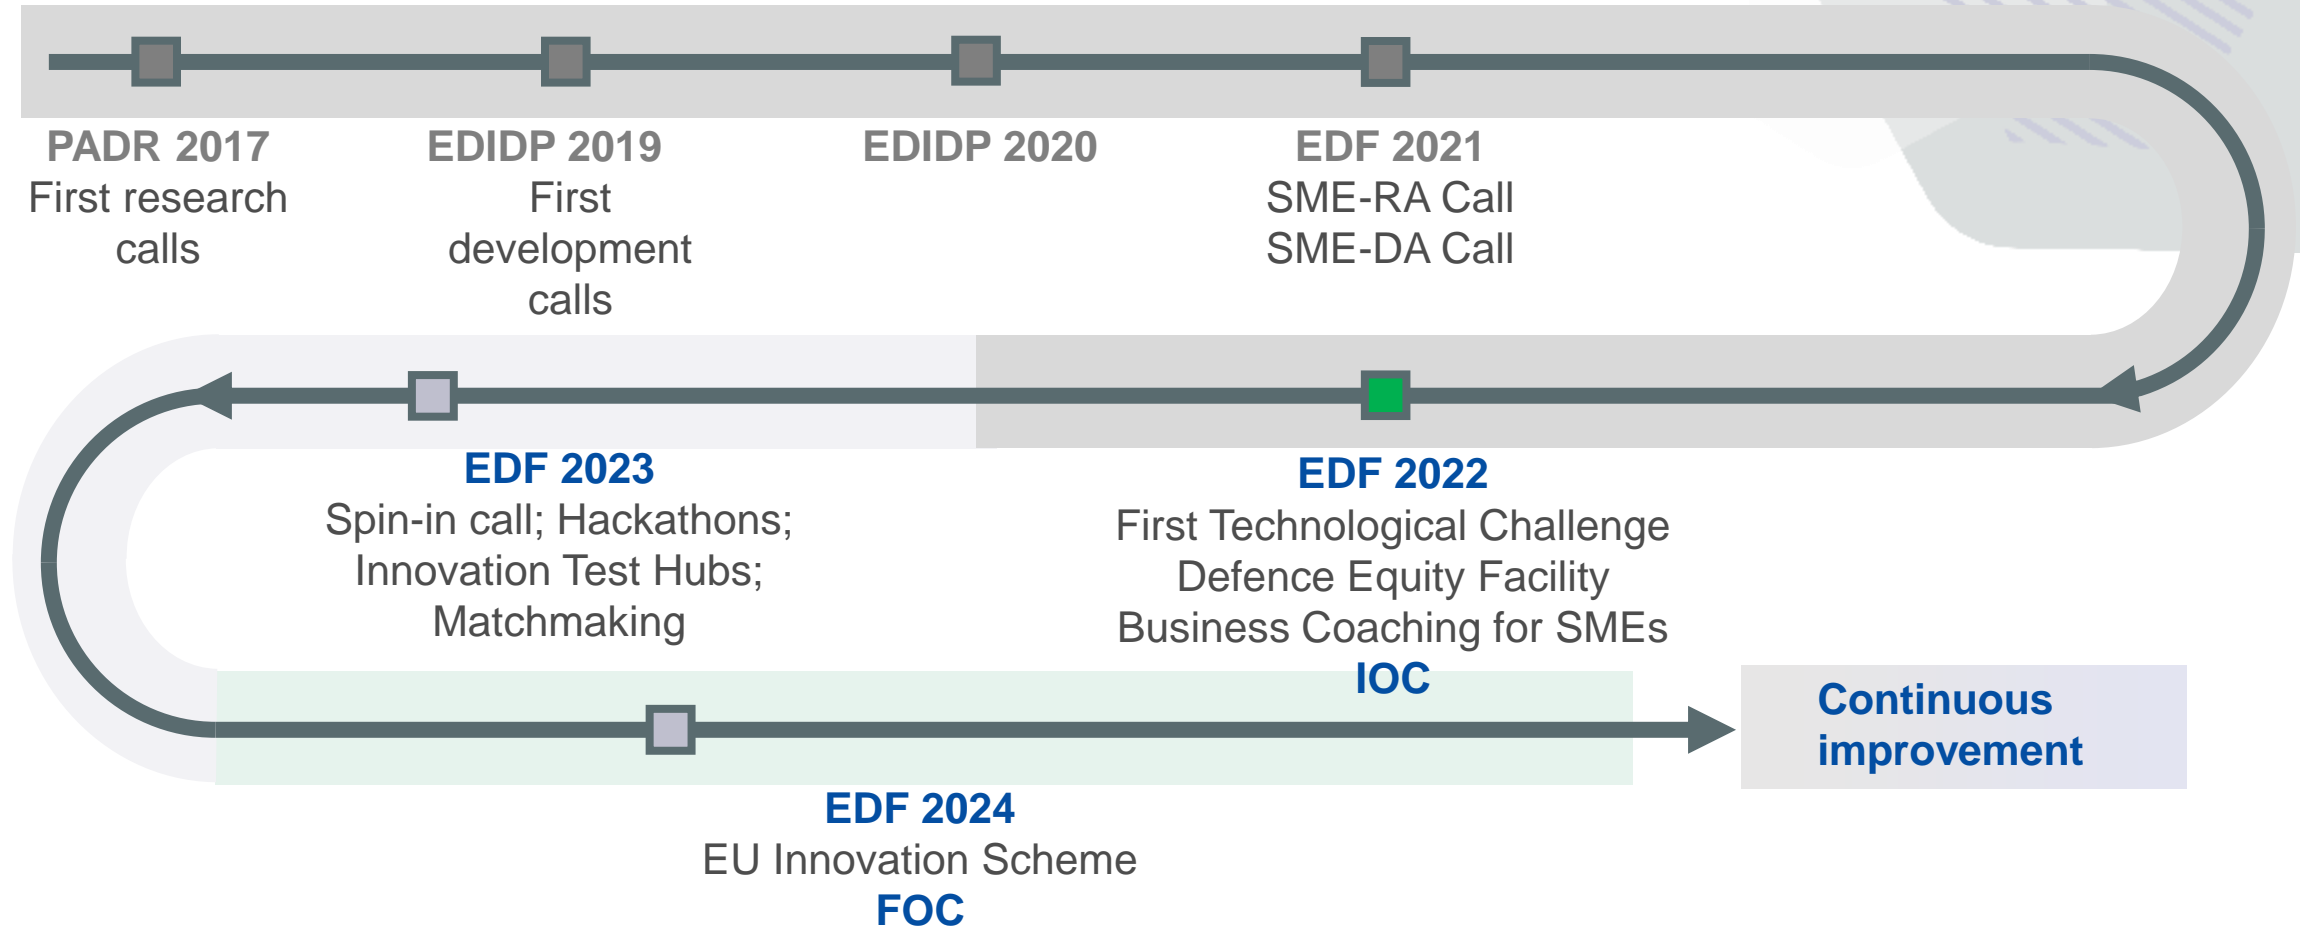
PADR 2017
First research calls

EDIDP 2019
First development calls

EDIDP 2020

EDF 2021
SME-RA Call
SME-DA Call

EDF 2023
Spin-in call; Hackathons; Innovation Test Hubs; Matchmaking

EDF 2022
First Technological Challenge
Defence Equity Facility
Business Coaching for SMEs
IOC

Continuous improvement

EDF 2024
EU Innovation Scheme
FOC